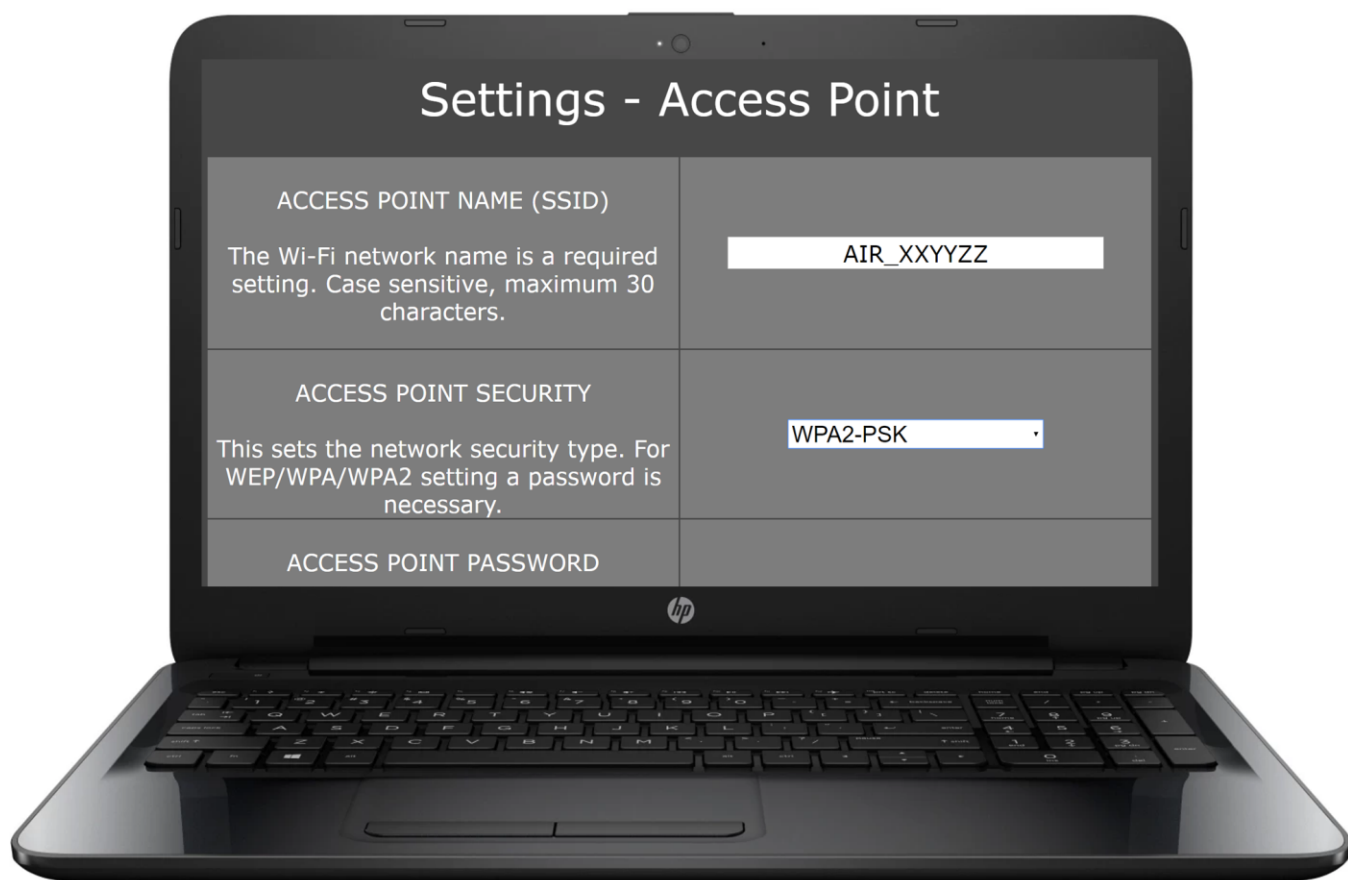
Settings - Access Point

| | |
|---|---|
| ACCESS POINT NAME (SSID)<br><br>The Wi-Fi network name is a required setting. Case sensitive, maximum 30 characters. | AIR_XXYYZZ |
| ACCESS POINT SECURITY<br><br>This sets the network security type. For WEP/WPA/WPA2 setting a password is necessary. | WPA2-PSK |
| ACCESS POINT PASSWORD | |

hp